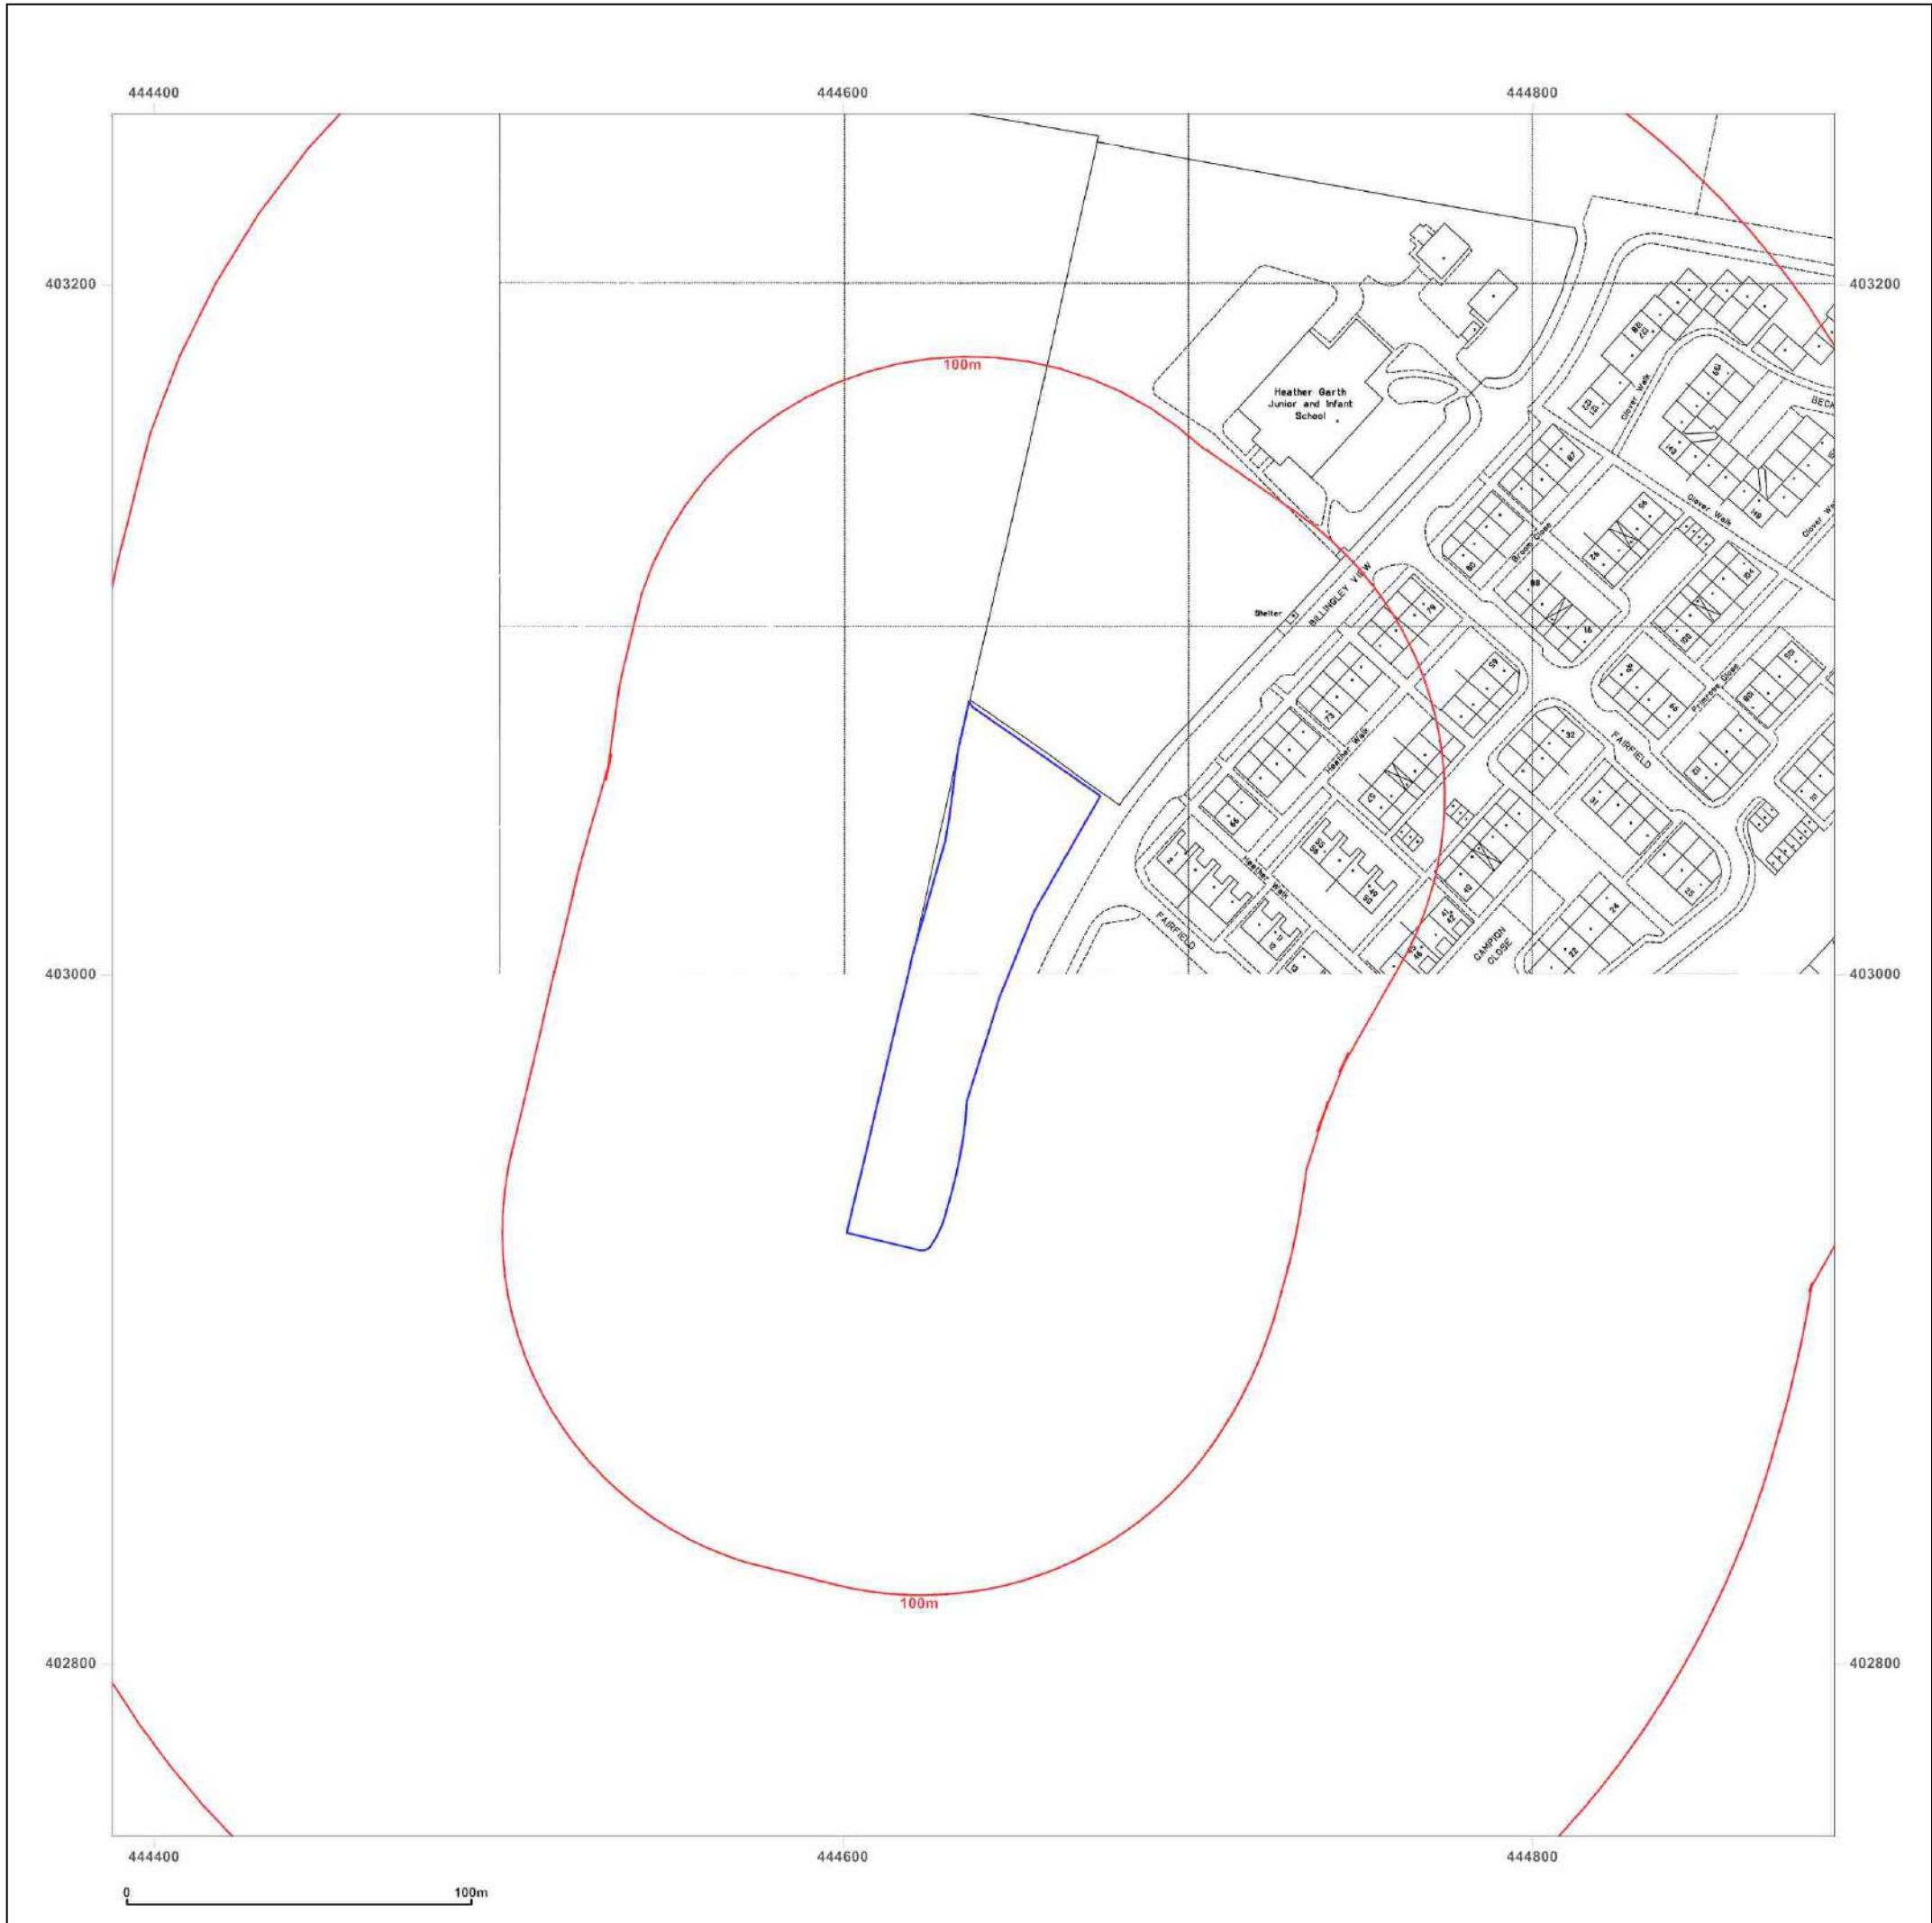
444400
444600
444800
403200
403200
100m
Heather Garth Junior and Infant School
Clover Walk
BECK
Clover Walk
Clover Walk
Broom Close
Shelter
BILLINGLEY VIEW
Primrose Close
Heather Walk
FAIRFIELD
Heather Walk
FAIRFIELD
CAMPION CLOSE
403000
403000
100m
402800
402800
444400
444600
444800
0
100m